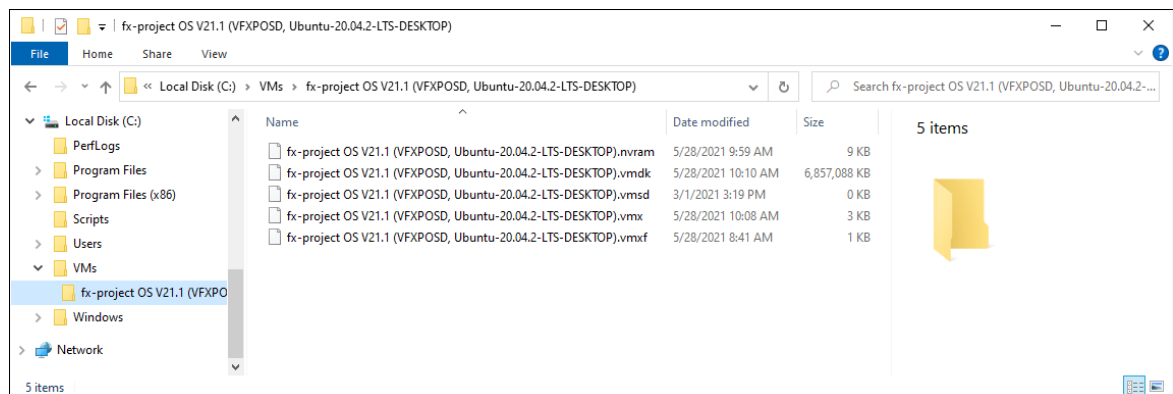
fx-project OS V21.1 (VFXPOSD, Ubuntu-20.04.2-LTS-DESKTOP)

File Home Share View

« Local Disk (C:) › VMs › fx-project OS V21.1 (VFXPOSD, Ubuntu-20.04.2-LTS-DESKTOP)

Search fx-project OS V21.1 (VFXPOSD, Ubuntu-20.04.2-...

Local Disk (C:)
PerfLogs
Program Files
Program Files (x86)
Scripts
Users
VMs
fx-project OS V21.1 (VFXPO
Windows
Network

| Name | Date modified | Size |
|---|---|---|
| fx-project OS V21.1 (VFXPOSD, Ubuntu-20.04.2-LTS-DESKTOP).nvram | 5/28/2021 9:59 AM | 9 KB |
| fx-project OS V21.1 (VFXPOSD, Ubuntu-20.04.2-LTS-DESKTOP).vmdk | 5/28/2021 10:10 AM | 6,857,088 KB |
| fx-project OS V21.1 (VFXPOSD, Ubuntu-20.04.2-LTS-DESKTOP).vmsd | 3/1/2021 3:19 PM | 0 KB |
| fx-project OS V21.1 (VFXPOSD, Ubuntu-20.04.2-LTS-DESKTOP).vmx | 5/28/2021 10:08 AM | 3 KB |
| fx-project OS V21.1 (VFXPOSD, Ubuntu-20.04.2-LTS-DESKTOP).vmxf | 5/28/2021 8:41 AM | 1 KB |

5 items

5 items